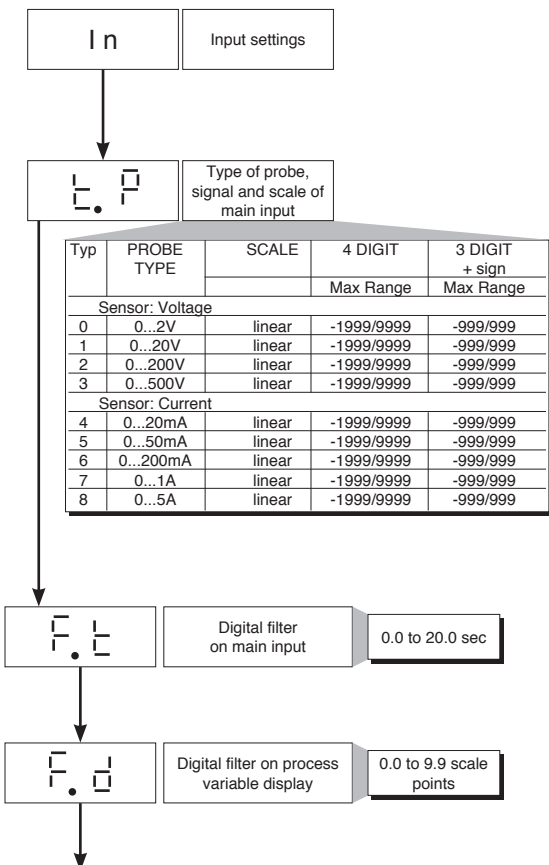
In

Input settings

t.P

Type of probe, signal and scale of main input

| Typ | PROBE TYPE | SCALE | 4 DIGIT | 3 DIGIT + sign |
|---|---|---|---|---|
| | | | Max Range | Max Range |
| Sensor: Voltage | | | | |
| 0 | 0...2V | linear | -1999/9999 | -999/999 |
| 1 | 0...20V | linear | -1999/9999 | -999/999 |
| 2 | 0...200V | linear | -1999/9999 | -999/999 |
| 3 | 0...500V | linear | -1999/9999 | -999/999 |
| Sensor: Current | | | | |
| 4 | 0...20mA | linear | -1999/9999 | -999/999 |
| 5 | 0...50mA | linear | -1999/9999 | -999/999 |
| 6 | 0...200mA | linear | -1999/9999 | -999/999 |
| 7 | 0...1A | linear | -1999/9999 | -999/999 |
| 8 | 0...5A | linear | -1999/9999 | -999/999 |

F.t

Digital filter on main input

0.0 to 20.0 sec

F.d

Digital filter on process variable display

0.0 to 9.9 scale points